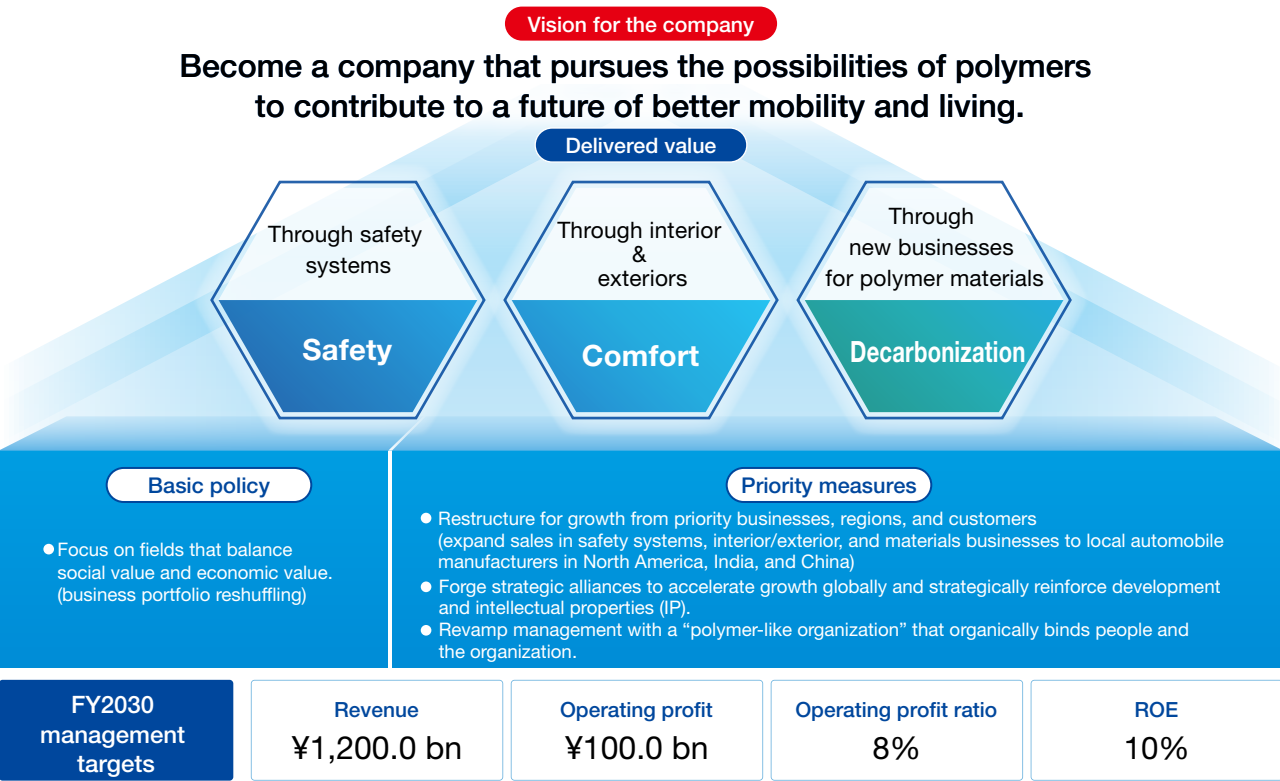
Vision for the company

Become a company that pursues the possibilities of polymers to contribute to a future of better mobility and living.

Delivered value

Through safety systems

Safety

Through interior & exteriors

Comfort

Through new businesses for polymer materials

Decarbonization

Basic policy

● Focus on fields that balance social value and economic value. (business portfolio reshuffling)

Priority measures

● Restructure for growth from priority businesses, regions, and customers (expand sales in safety systems, interior/exterior, and materials businesses to local automobile manufacturers in North America, India, and China)
● Forge strategic alliances to accelerate growth globally and strategically reinforce development and intellectual properties (IP).
● Revamp management with a "polymer-like organization" that organically binds people and the organization.

FY2030 management targets

| Revenue | Operating profit | Operating profit ratio | ROE |
|---|---|---|---|
| ¥1,200.0 bn | ¥100.0 bn | 8% | 10% |